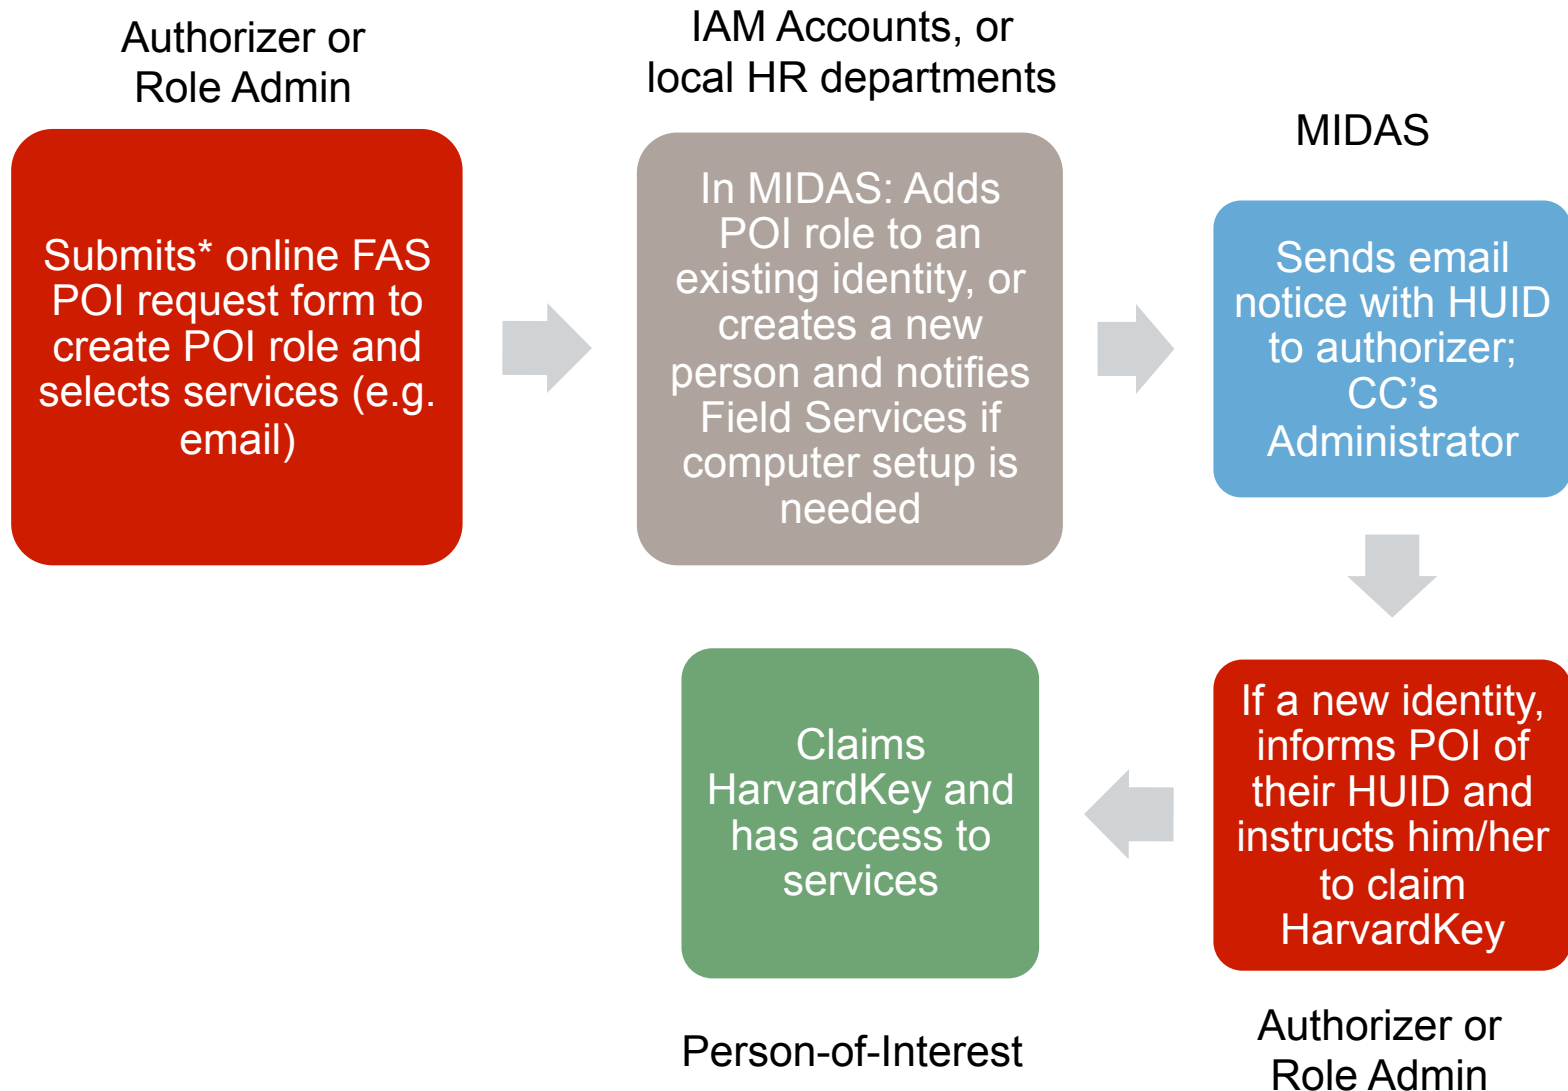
Authorizer or Role Admin

Submits* online FAS POI request form to create POI role and selects services (e.g. email)

IAM Accounts, or local HR departments

In MIDAS: Adds POI role to an existing identity, or creates a new person and notifies Field Services if computer setup is needed

MIDAS

Sends email notice with HUID to authorizer; CC's Administrator

If a new identity, informs POI of their HUID and instructs him/her to claim HarvardKey

Authorizer or Role Admin

Claims HarvardKey and has access to services

Person-of-Interest